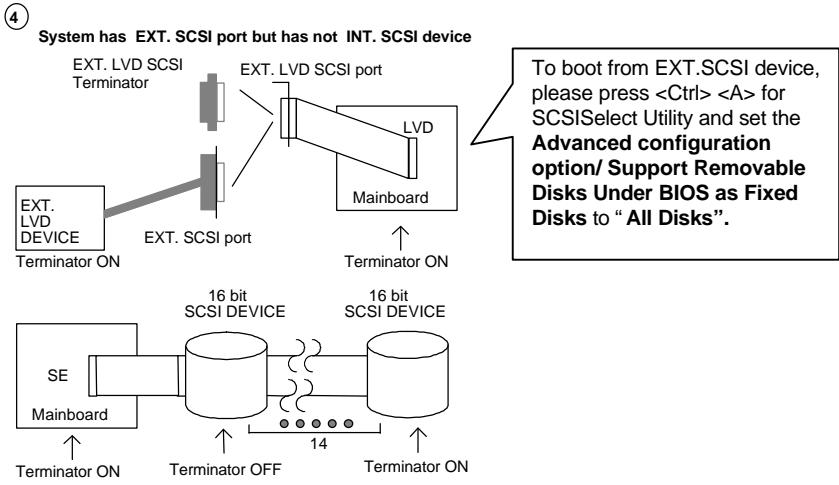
④

System has EXT. SCSI port but has not INT. SCSI device

EXT. LVD SCSI Terminator

EXT. LVD SCSI port

LVD

Mainboard

EXT. LVD DEVICE

EXT. SCSI port

Terminator ON

Terminator ON

To boot from EXT.SCSI device, please press <Ctrl> <A> for SCSISelect Utility and set the **Advanced configuration option/ Support Removable Disks Under BIOS as Fixed Disks** to " **All Disks".**

16 bit SCSI DEVICE

16 bit SCSI DEVICE

SE

Mainboard

14

Terminator ON

Terminator OFF

Terminator ON